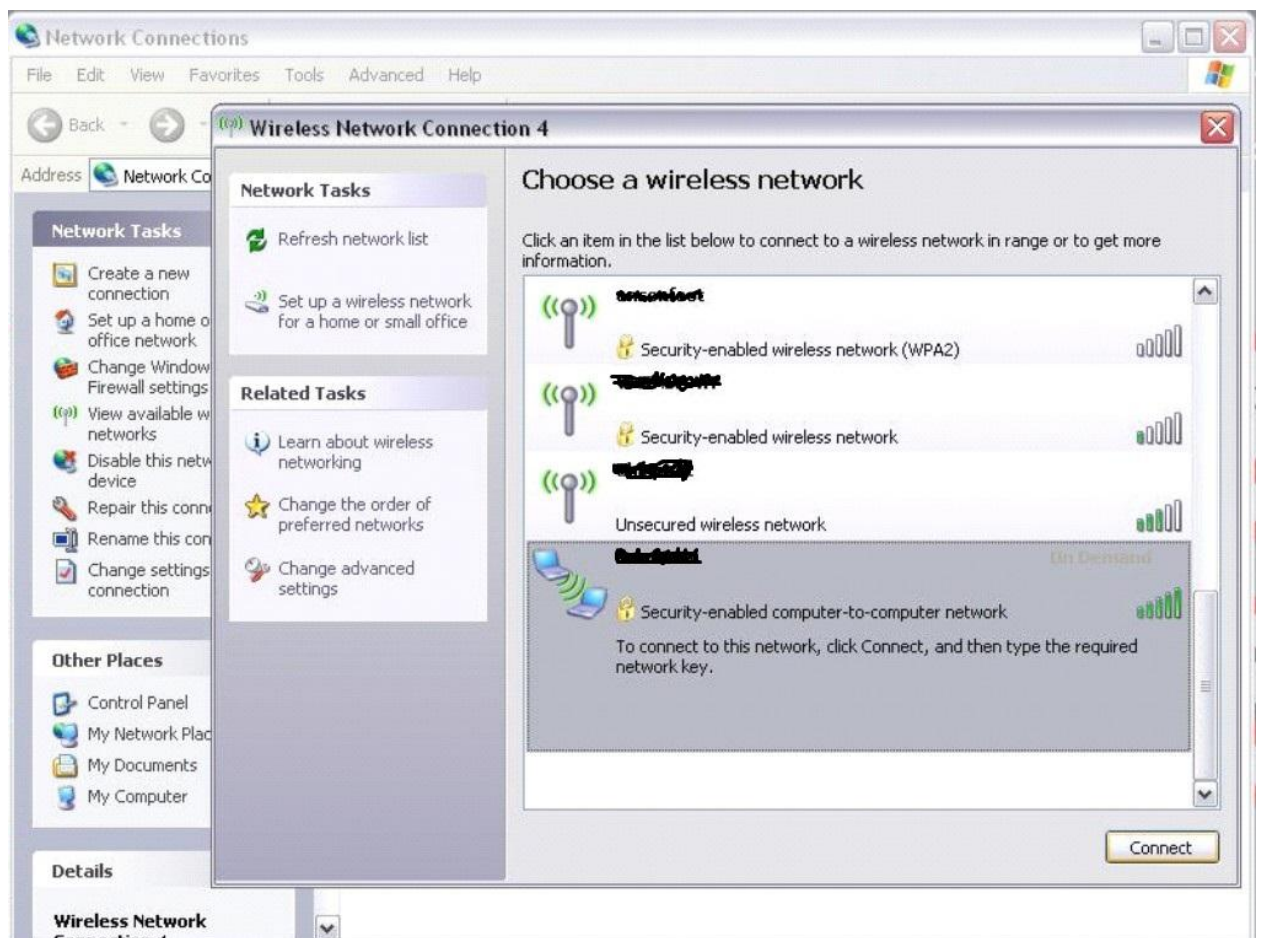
Network Connections

File Edit View Favorites Tools Advanced Help

Back

Address Network Co

Network Tasks

Create a new connection

Set up a home o office network

Change Window Firewall settings

View available w networks

Disable this netw device

Repair this conn

Rename this con

Change settings connection

Other Places

Control Panel

My Network Plac

My Documents

My Computer

Details

Wireless Network

Wireless Network Connection 4

Network Tasks

Refresh network list

Set up a wireless network for a home or small office

Related Tasks

Learn about wireless networking

Change the order of preferred networks

Change advanced settings

Choose a wireless network

Click an item in the list below to connect to a wireless network in range or to get more information.

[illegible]

Security-enabled wireless network (WPA2)

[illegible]

Security-enabled wireless network

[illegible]

Unsecured wireless network

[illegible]

On Demand

Security-enabled computer-to-computer network

To connect to this network, click Connect, and then type the required network key.

Connect